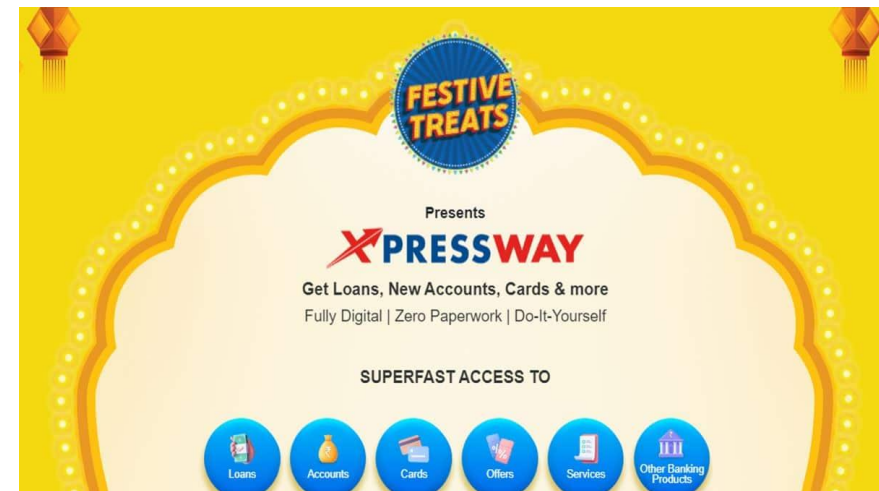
FESTIVE TREATS

Presents

XPRESSWAY

Get Loans, New Accounts, Cards & more

Fully Digital | Zero Paperwork | Do-It-Yourself

SUPERFAST ACCESS TO

Loans
Accounts
Cards
Offers
Services
Other Banking Products